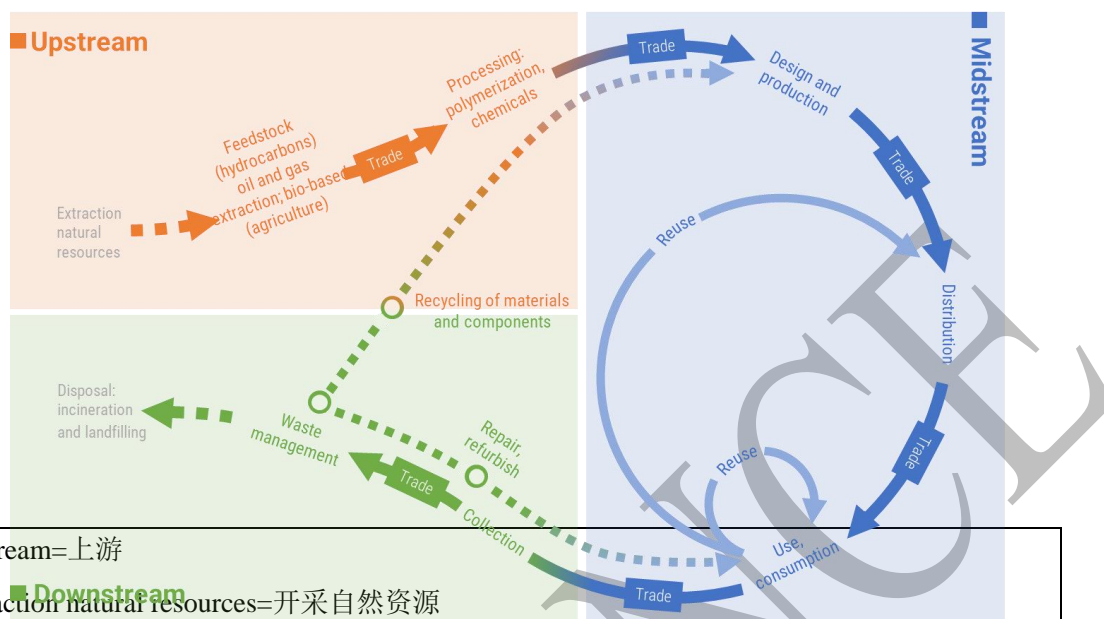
Upstream

Midstream

Downstream

Extraction natural resources

Feedstock (hydrocarbons) oil and gas extraction; bio-based (agriculture)

Trade

Processing: polymerization, chemicals

Trade

Design and production

Trade

Distribution

Trade

Use, consumption

Trade

Collection

Trade

Waste management

Disposal: incineration and landfilling

Repair, refurbish

Recycling of materials and components

Reuse

Reuse

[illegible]ream=上游

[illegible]action natural resources=开采自然资源